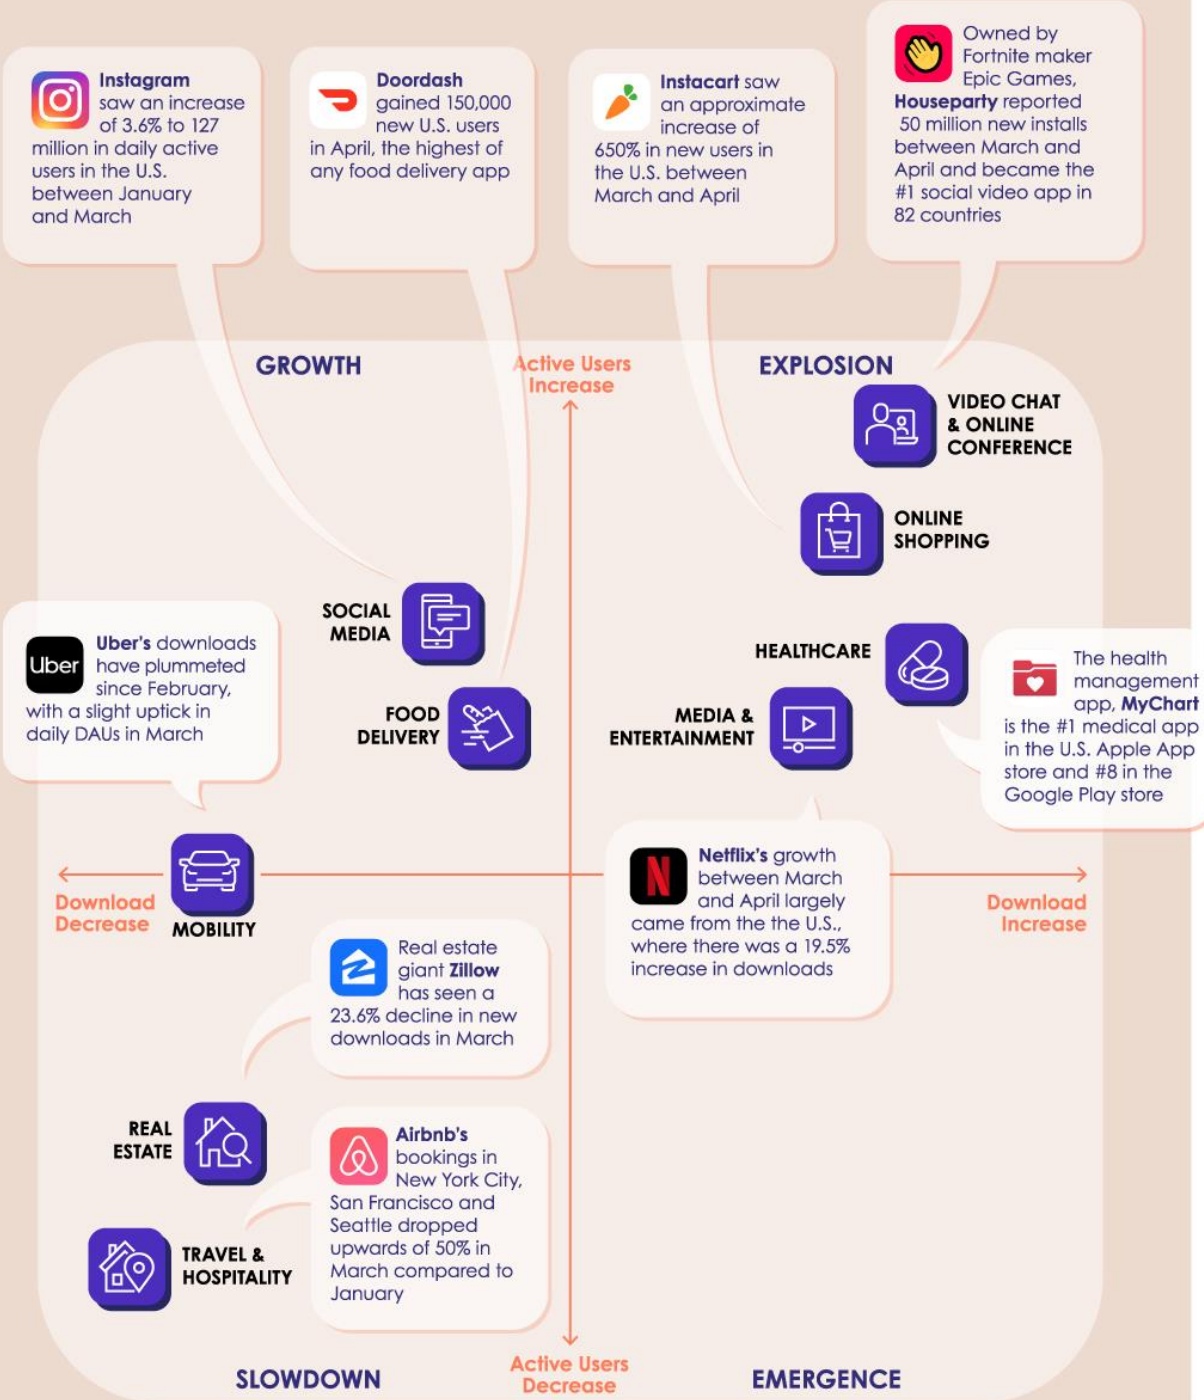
Instagram saw an increase of 3.6% to 127 million in daily active users in the U.S. between January and March

Doordash gained 150,000 new U.S. users in April, the highest of any food delivery app

Instacart saw an approximate increase of 650% in new users in the U.S. between March and April

Owned by Fortnite maker Epic Games, Houseparty reported 50 million new installs between March and April and became the #1 social video app in 82 countries

GROWTH

Active Users Increase

EXPLOSION

VIDEO CHAT & ONLINE CONFERENCE

ONLINE SHOPPING

SOCIAL MEDIA

Uber

Uber's downloads have plummeted since February, with a slight uptick in daily DAUs in March

FOOD DELIVERY

HEALTHCARE

The health management app, MyChart is the #1 medical app in the U.S. Apple App store and #8 in the Google Play store

MEDIA & ENTERTAINMENT

Download Decrease

MOBILITY

Netflix's growth between March and April largely came from the the U.S., where there was a 19.5% increase in downloads

Download Increase

Real estate giant Zillow has seen a 23.6% decline in new downloads in March

REAL ESTATE

Airbnb's bookings in New York City, San Francisco and Seattle dropped upwards of 50% in March compared to January

TRAVEL & HOSPITALITY

SLOWDOWN

Active Users Decrease

EMERGENCE